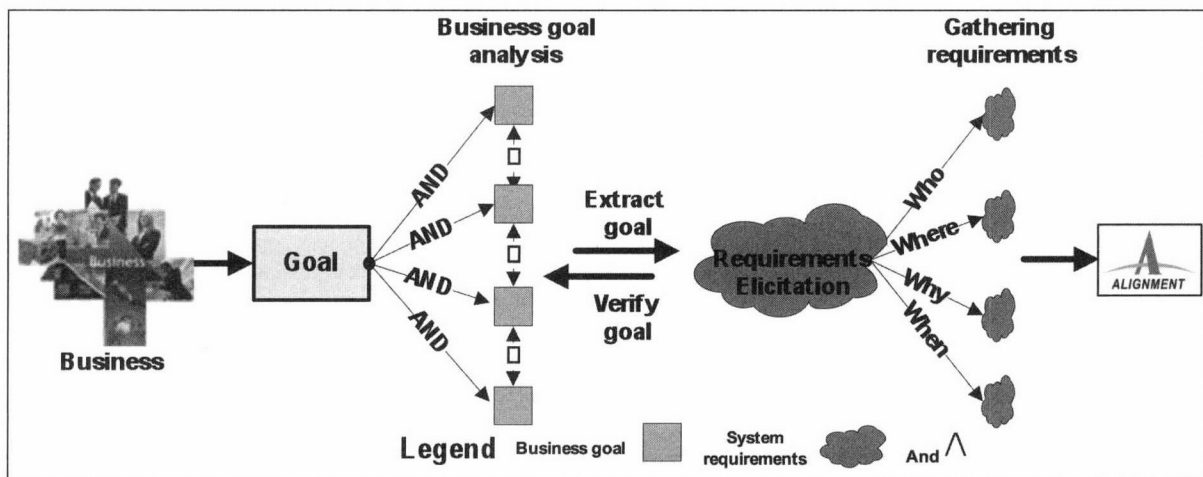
Business goal analysis

Gathering requirements

Business

Business

Goal

AND
AND
AND
AND

Extract goal

Verify goal

Requirements Elicitation

Who
Where
Why
When

ALIGNMENT

Legend Business goal System requirements And $\wedge$